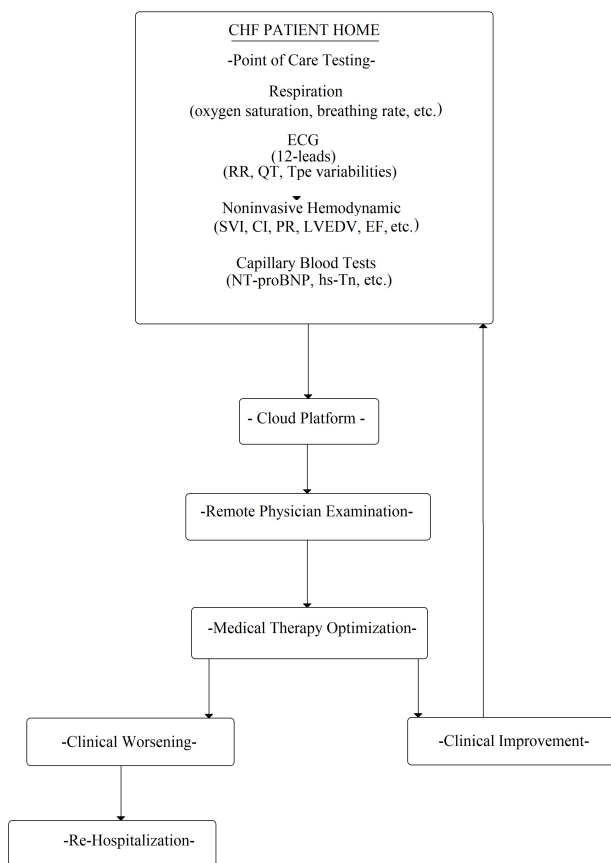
CHF PATIENT HOME

-Point of Care Testing-

Respiration
(oxygen saturation, breathing rate, etc.)

ECG
(12-leads)
(RR, QT, Tpe variabilities)

Noninvasive Hemodynamic
(SVI, CI, PR, LVEDV, EF, etc.)

Capillary Blood Tests
(NT-proBNP, hs-Tn, etc.)

- Cloud Platform -

-Remote Physician Examination-

-Medical Therapy Optimization-

-Clinical Worsening-

-Clinical Improvement-

-Re-Hospitalization-